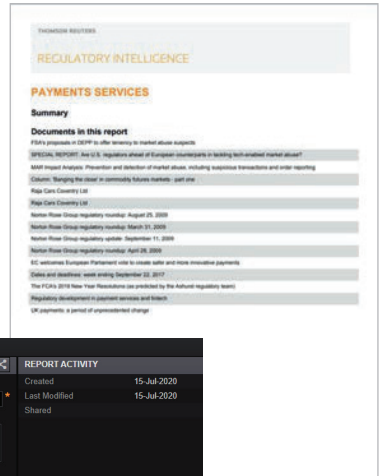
THOMSON REUTERS

REGULATORY INTELLIGENCE

PAYMENTS SERVICES

Summary

Documents in this report

FSA's proposals in DEPP to offer leniency to market abuse suspects

SPECIAL REPORT: Are U.S. regulators ahead of European counterparts in tackling tech-enabled market abuse?

MAR Impact Analysis: Prevention and detection of market abuse, including suspicious transactions and order reporting

Column: 'Banging the close' in commodity futures markets - part one

Raja Cars Coventry Ltd

Raja Cars Coventry Ltd

Norton Rose Group regulatory roundup: August 25, 2009

Norton Rose Group regulatory roundup: March 31, 2009

Norton Rose Group regulatory update: September 11, 2009

Norton Rose Group regulatory roundup: April 28, 2009

EC welcomes European Parliament vote to create safer and more innovative payments

Dates and deadlines: week ending September 22, 2017

The FCA's 2018 New Year Resolutions (as predicted by the Ashurst regulatory team)

Regulatory development in payment services and fintech

UK payments: a period of unprecedented change

REPORT ACTIVITY

Created 15-Jul-2020

Last Modified 15-Jul-2020

Shared